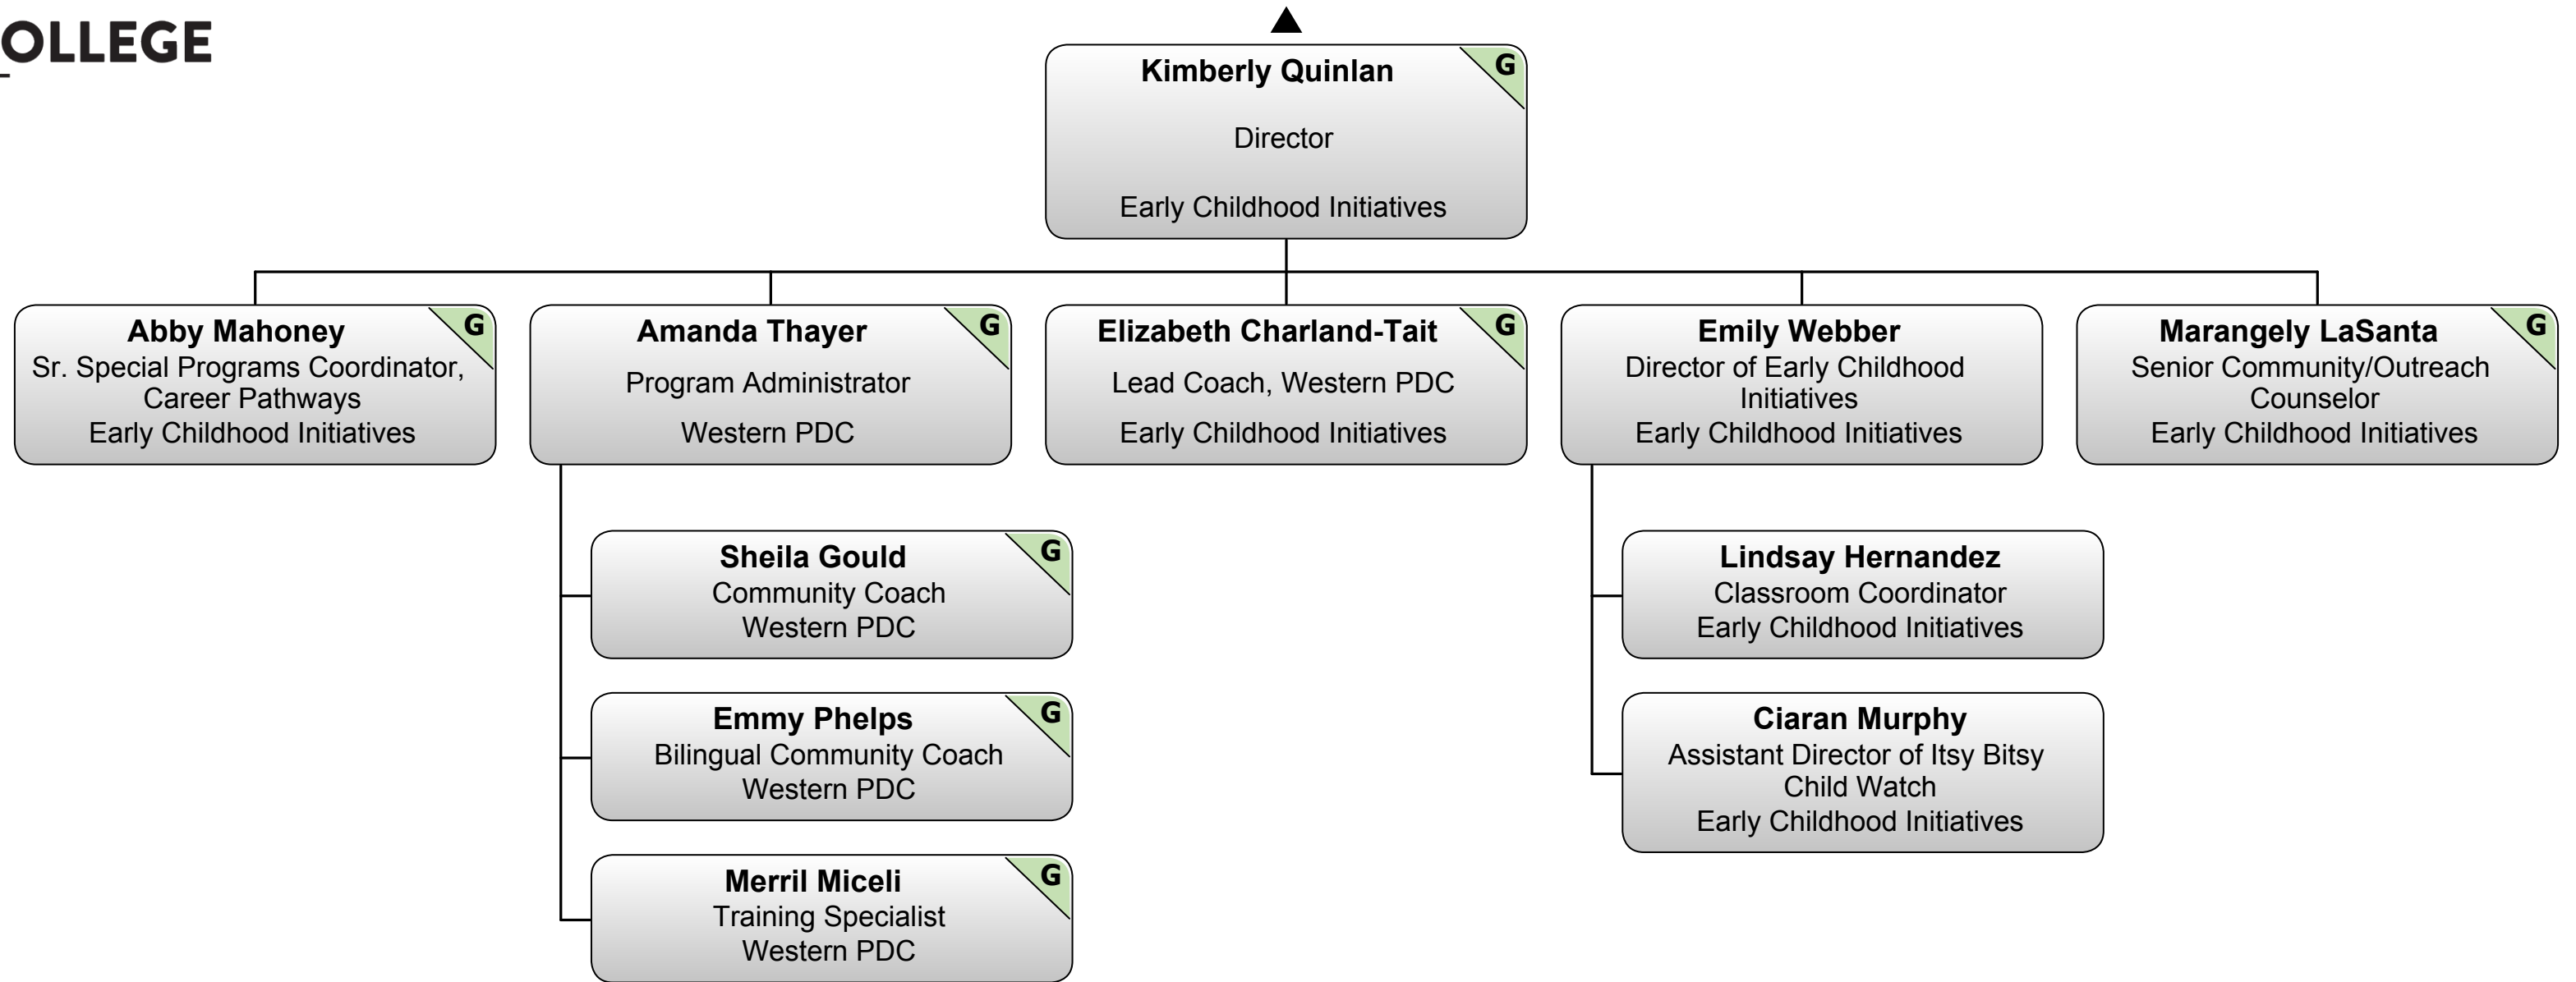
OLLEGE

Kimberly Quinlan
G
Director
Early Childhood Initiatives

Abby Mahoney
G
Sr. Special Programs Coordinator, Career Pathways
Early Childhood Initiatives

Amanda Thayer
G
Program Administrator
Western PDC

Sheila Gould
G
Community Coach
Western PDC

Emmy Phelps
G
Bilingual Community Coach
Western PDC

Merril Miceli
G
Training Specialist
Western PDC

Elizabeth Charland-Tait
G
Lead Coach, Western PDC
Early Childhood Initiatives

Emily Webber
Director of Early Childhood Initiatives
Early Childhood Initiatives

Lindsay Hernandez
Classroom Coordinator
Early Childhood Initiatives

Ciaran Murphy
Assistant Director of Itsy Bitsy Child Watch
Early Childhood Initiatives

Marangely LaSanta
G
Senior Community/Outreach Counselor
Early Childhood Initiatives